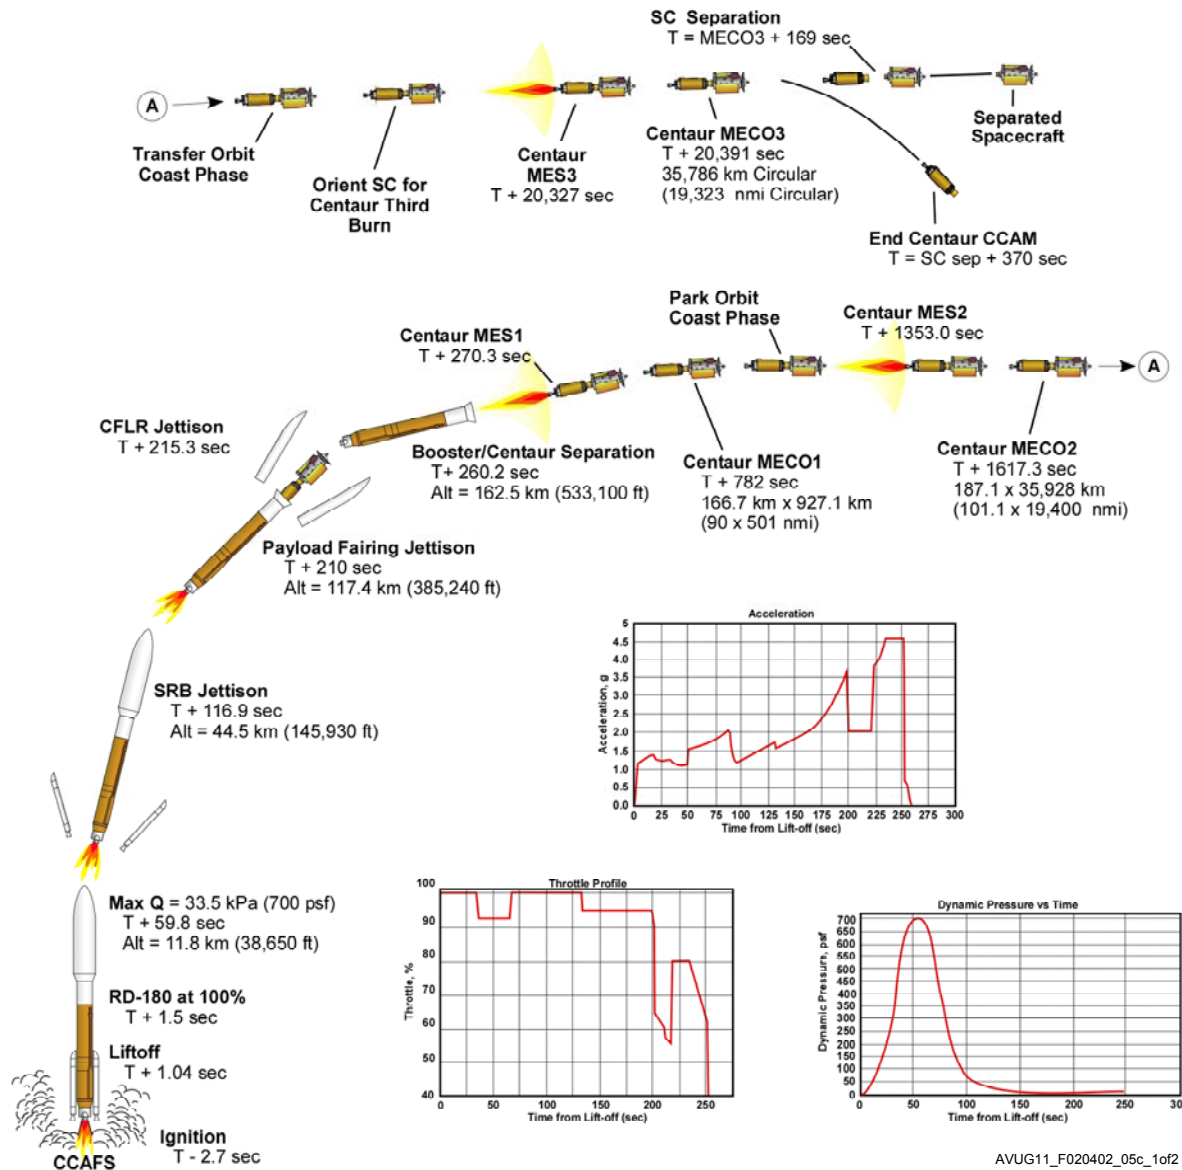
SC Separation
T = MECO3 + 169 sec

A

Transfer Orbit Coast Phase

Orient SC for Centaur Third Burn

Centaur MES3
T + 20,327 sec

Centaur MECO3
T + 20,391 sec
35,786 km Circular
(19,323 nmi Circular)

Separated Spacecraft

End Centaur CCAM
T = SC sep + 370 sec

Park Orbit Coast Phase

Centaur MES2
T + 1353.0 sec

Centaur MES1
T + 270.3 sec

A

CFLR Jettison
T + 215.3 sec

Booster/Centaur Separation
T+ 260.2 sec
Alt = 162.5 km (533,100 ft)

Centaur MECO1
T + 782 sec
166.7 km x 927.1 km
(90 x 501 nmi)

Centaur MECO2
T + 1617.3 sec
187.1 x 35,928 km
(101.1 x 19,400 nmi)

Payload Fairing Jettison
T + 210 sec
Alt = 117.4 km (385,240 ft)

Acceleration
Acceleration, g
5
4.5
4.0
3.5
3.0
2.5
2.0
1.5
1.0
0.5
0.0
0 25 50 75 100 125 150 175 200 225 250 275 300
Time from Lift-off (sec)

SRB Jettison
T + 116.9 sec
Alt = 44.5 km (145,930 ft)

Max Q = 33.5 kPa (700 psf)
T + 59.8 sec
Alt = 11.8 km (38,650 ft)

RD-180 at 100%
T + 1.5 sec

Liftoff
T + 1.04 sec

Ignition
T - 2.7 sec

CCAFS

Throttle Profile
Throttle, %
100
90
80
70
60
50
40
0 50 100 150 200 250
Time from Lift-off (sec)

Dynamic Pressure vs Time
Dynamic Pressure, psf
700
650
600
550
500
450
400
350
300
250
200
150
100
50
0
0 50 100 150 200 250 30
Time from Lift-off (sec)

AVUG11_F020402_05c_1of2